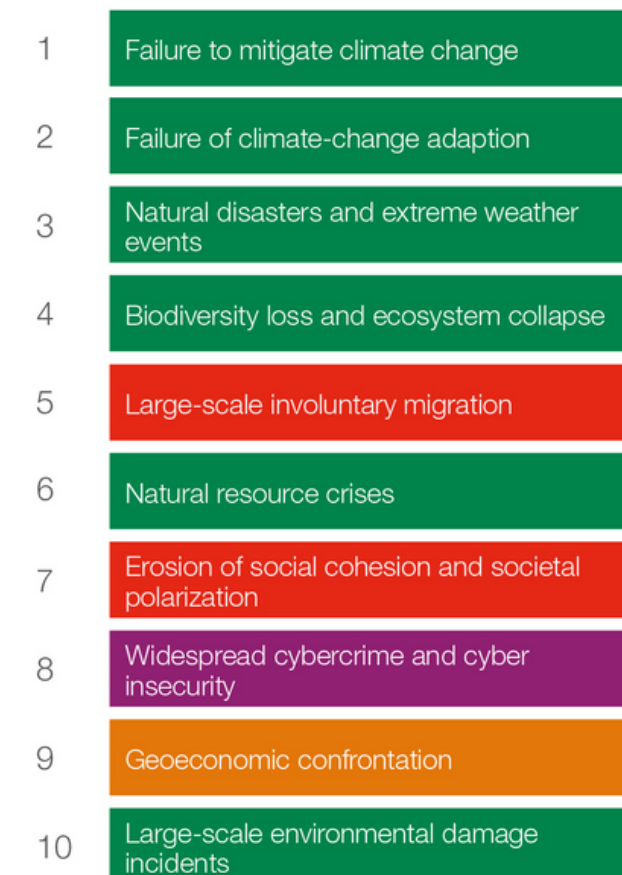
| | |
|---|---|
| 1 | Failure to mitigate climate change |
| 2 | Failure of climate-change adaption |
| 3 | Natural disasters and extreme weather events |
| 4 | Biodiversity loss and ecosystem collapse |
| 5 | Large-scale involuntary migration |
| 6 | Natural resource crises |
| 7 | Erosion of social cohesion and societal polarization |
| 8 | Widespread cybercrime and cyber insecurity |
| 9 | Geoeconomic confrontation |
| 10 | Large-scale environmental damage incidents |